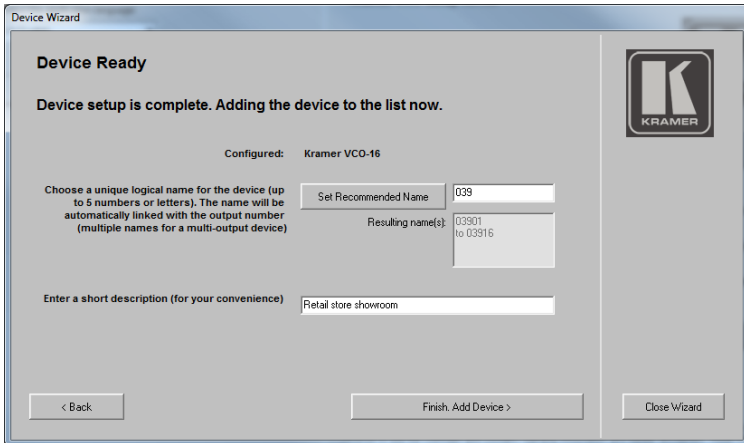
Device Wizard

Device Ready

Device setup is complete. Adding the device to the list now.

Configured: Kramer VCO-16

Choose a unique logical name for the device (up to 5 numbers or letters). The name will be automatically linked with the output number (multiple names for a multi-output device)

Set Recommended Name

039

Resulting name(s): 03901 to 03916

Enter a short description (for your convenience)

Retail store showroom

< Back

Finish. Add Device >

Close Wizard

KRAMER